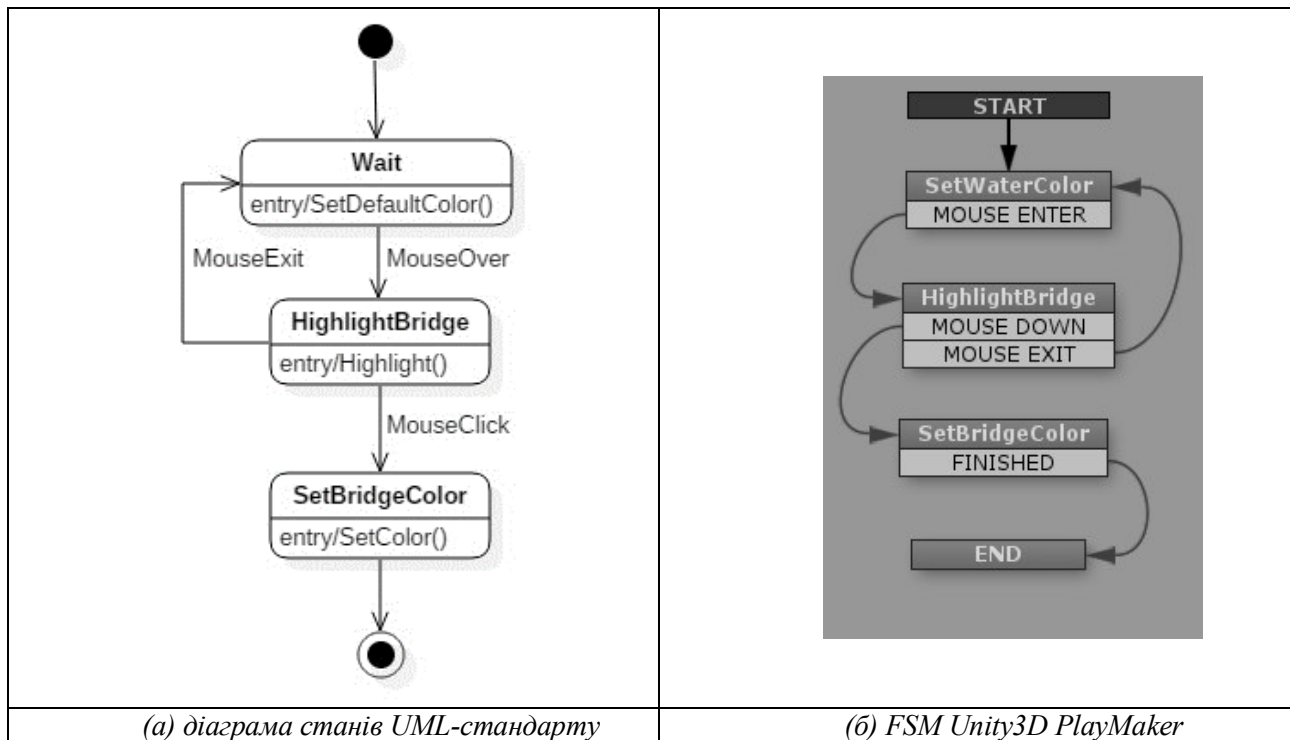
| | |
|---|---|
| Wait<br>entry/SetDefaultColor()<br>MouseExit<br>MouseOver<br>HighlightBridge<br>entry/Highlight()<br>MouseClick<br>SetBridgeColor<br>entry/SetColor() | START<br>SetWaterColor<br>MOUSE ENTER<br>HighlightBridge<br>MOUSE DOWN<br>MOUSE EXIT<br>SetBridgeColor<br>FINISHED<br>END |
| *(а) діаграма станів UML-стандарту* | *(б) FSM Unity3D PlayMaker* |